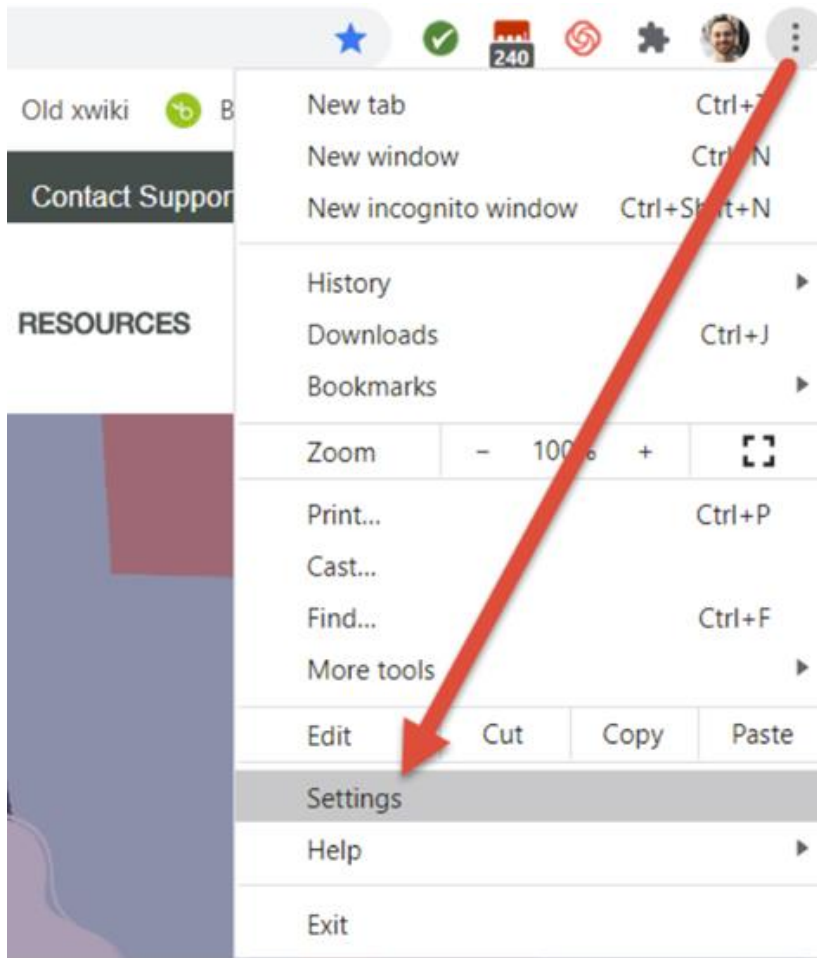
240

Old xwiki B

Contact Suppor

RESOURCES

New tab Ctrl+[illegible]
New window Ctrl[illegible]N
New incognito window Ctrl+S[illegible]t+N

History
Downloads Ctrl+J
Bookmarks

Zoom – 10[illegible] +

Print... Ctrl+P
Cast...
Find... Ctrl+F
More tools

Edit Cut Copy Paste

Settings
Help

Exit